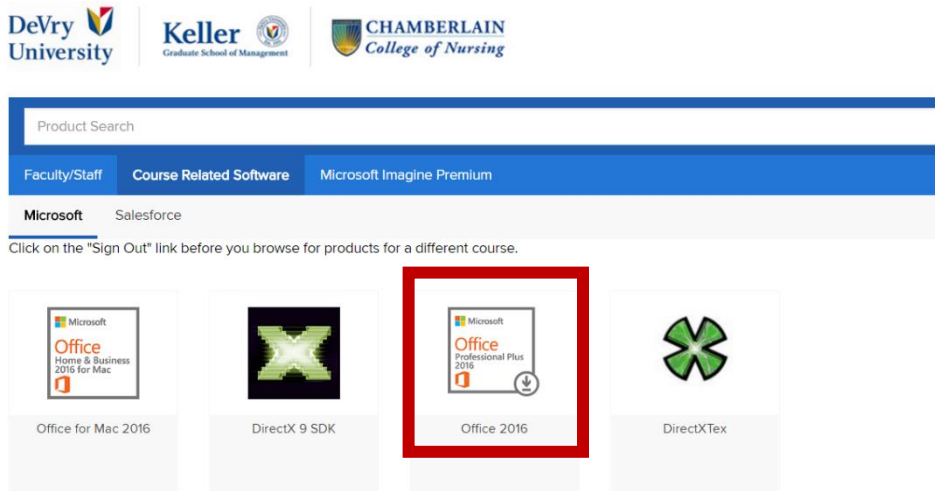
DeVry University

Keller Graduate School of Management

CHAMBERLAIN College of Nursing

Product Search

Faculty/Staff
Course Related Software
Microsoft Imagine Premium

Microsoft
Salesforce

Click on the "Sign Out" link before you browse for products for a different course.

Microsoft Office Home & Business 2016 for Mac

Office for Mac 2016

DirectX 9 SDK

Microsoft Office Professional Plus 2016

Office 2016

DirectXTex